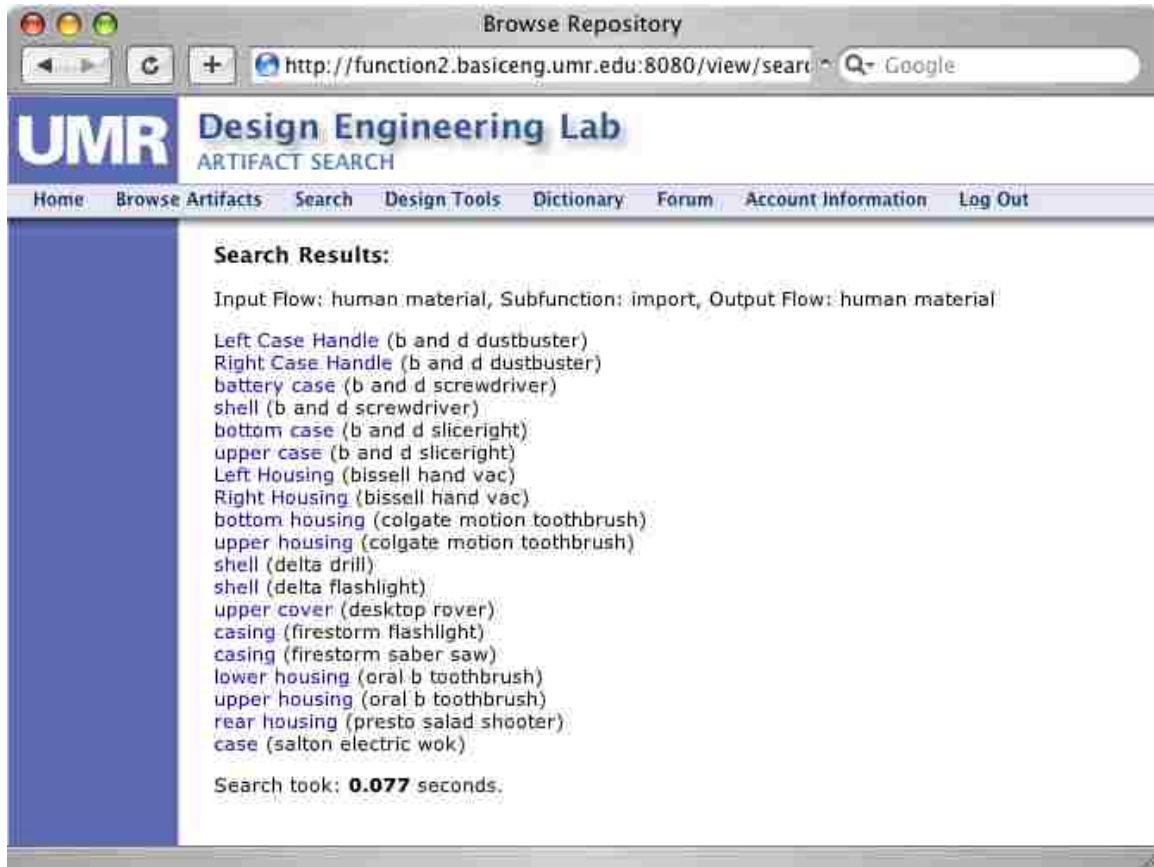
Browse Repository

http://function2.basiceng.umr.edu:8080/view/searc

Google

UMR Design Engineering Lab
ARTIFACT SEARCH

Home Browse Artifacts Search Design Tools Dictionary Forum Account Information Log Out

**Search Results:**

Input Flow: human material, Subfunction: import, Output Flow: human material

Left Case Handle (b and d dustbuster)
Right Case Handle (b and d dustbuster)
battery case (b and d screwdriver)
shell (b and d screwdriver)
bottom case (b and d sliceright)
upper case (b and d sliceright)
Left Housing (bissell hand vac)
Right Housing (bissell hand vac)
bottom housing (colgate motion toothbrush)
upper housing (colgate motion toothbrush)
shell (delta drill)
shell (delta flashlight)
upper cover (desktop rover)
casing (firestorm flashlight)
casing (firestorm saber saw)
lower housing (oral b toothbrush)
upper housing (oral b toothbrush)
rear housing (presto salad shooter)
case (salton electric wok)

Search took: **0.077** seconds.